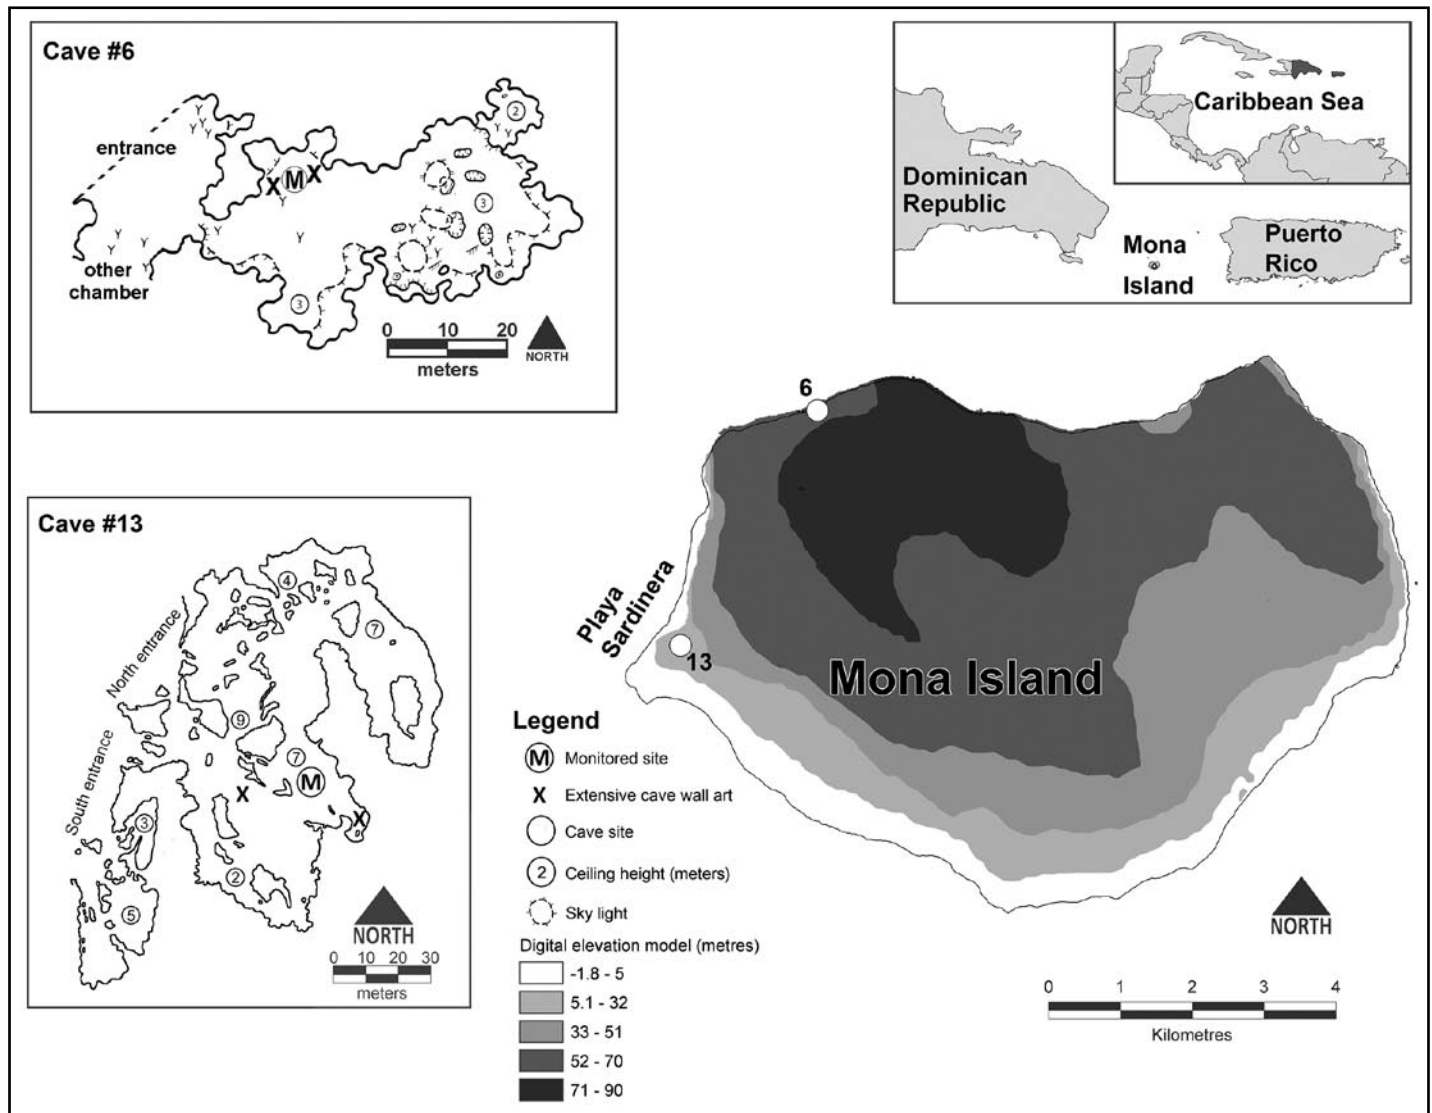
Cave #6

entrance

other chamber

X M X

2

3

3

0 10 20
meters

NORTH

Caribbean Sea

Dominican Republic

Mona Island

Puerto Rico

6

Cave #13

North entrance

South entrance

4

7

9

7

M

X

X

3

2

5

NORTH

0 10 20 30
meters

Playa Sardinera

13

Mona Island

Legend

M Monitored site

X Extensive cave wall art

Cave site

2 Ceiling height (meters)

Sky light

Digital elevation model (metres)

| |
|---|
| -1.8 - 5 |
| 5.1 - 32 |
| 33 - 51 |
| 52 - 70 |
| 71 - 90 |

NORTH

0 1 2 3 4
Kilometres